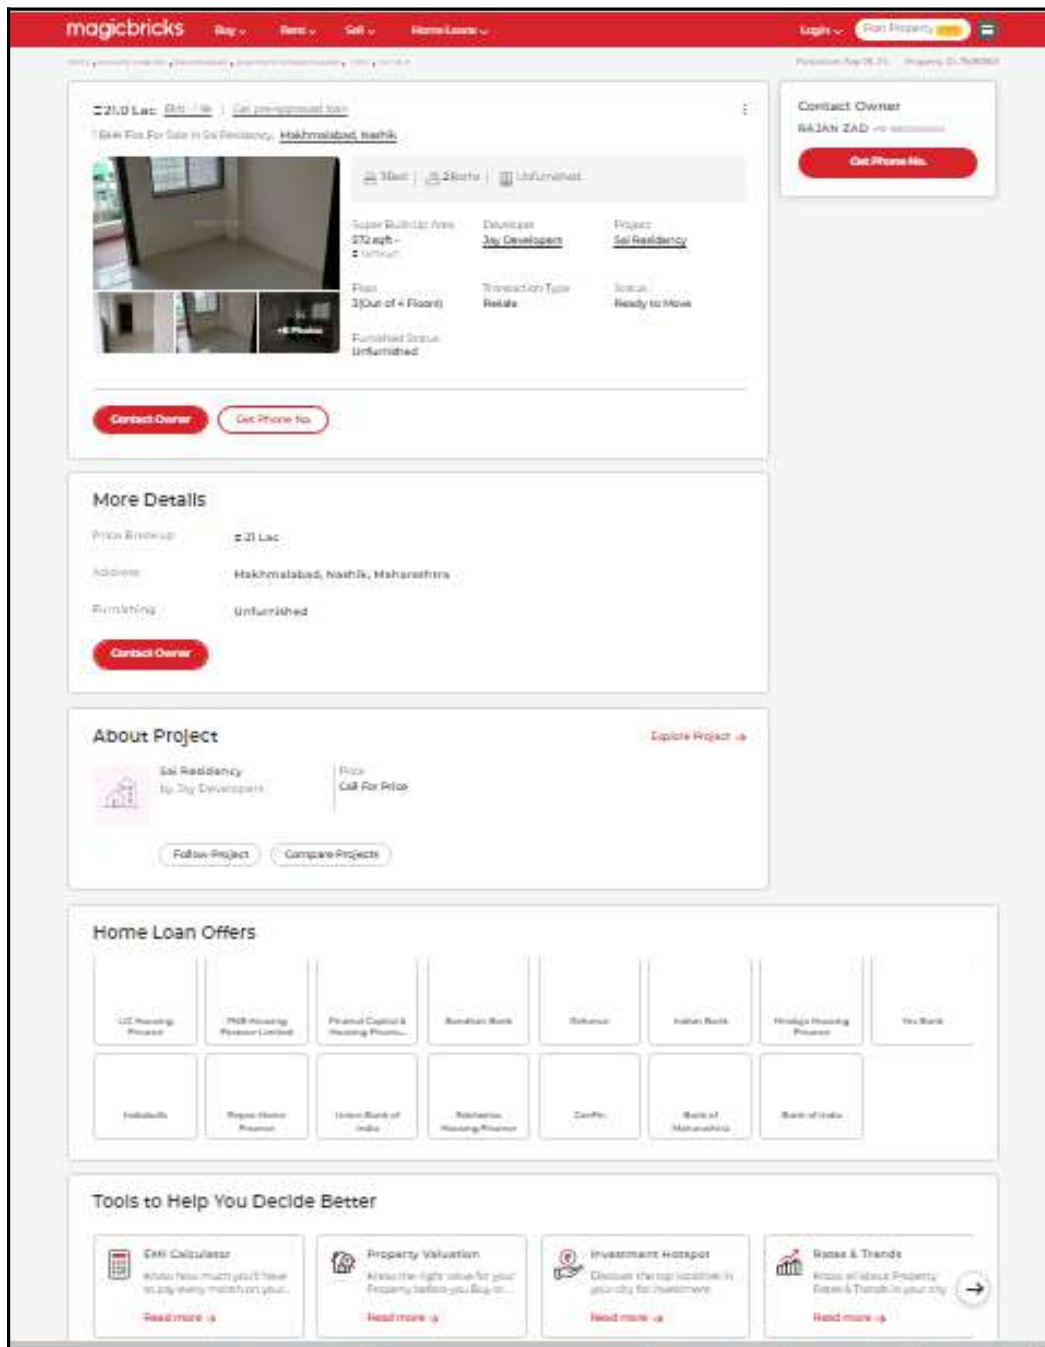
magicbricks Buy Rent Sell Home Loans Login Post Property FREE

₹21.0 Lac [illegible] | Get pre-approved loan
1 BHK Flat For Sale in Sai Residency, Makhmalabad, Nashik

1 Bed | 2 Baths | Unfurnished

Super Built-Up Area 572 sqft
Developer Jay Developers
Project Sai Residency
Floor 3 (Out of 4 Floors)
Transaction Type Resale
Status Ready to Move
Furnished Status Unfurnished

+6 Photos

Contact Owner Get Phone No.

Contact Owner
RAJAN ZAD
Get Phone No.

More Details
Price Breakup ₹21 Lac
Address Makhmalabad, Nashik, Maharashtra
Furnishing Unfurnished
Contact Owner

About Project
Explore Project
Sai Residency
by Jay Developers
Price
Call For Price
Follow Project Compare Projects

Home Loan Offers
LIC Housing Finance
PNB Housing Finance Limited
Piramal Capital & Housing Financ...
Bandhan Bank
Reliance
Indian Bank
Hinduja Housing Finance
Yes Bank
Indiabulls
Repco Home Finance
Union Bank of India
Reliance Housing Finance
Canfin
Bank of Maharashtra
Bank of India

Tools to Help You Decide Better
EMI Calculator
Know how much you'll have to pay every month on your...
Read more
Property Valuation
Know the right value for your Property before you Buy or...
Read more
Investment Hotspot
Discover the top localities in your city for investment
Read more
Rates & Trends
Know all about Property Rates & Trends in your city
Read more